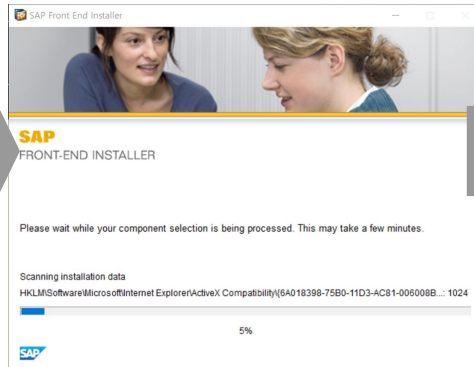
SAP Front End Installer

SAP
FRONT-END INSTALLER

Please wait while your component selection is being processed. This may take a few minutes.

Scanning installation data
HKLM\Software\Microsoft\Internet Explorer\ActiveX Compatibility\{6A018398-75B0-11D3-AC81-006008B...: 1024

5%

SAP